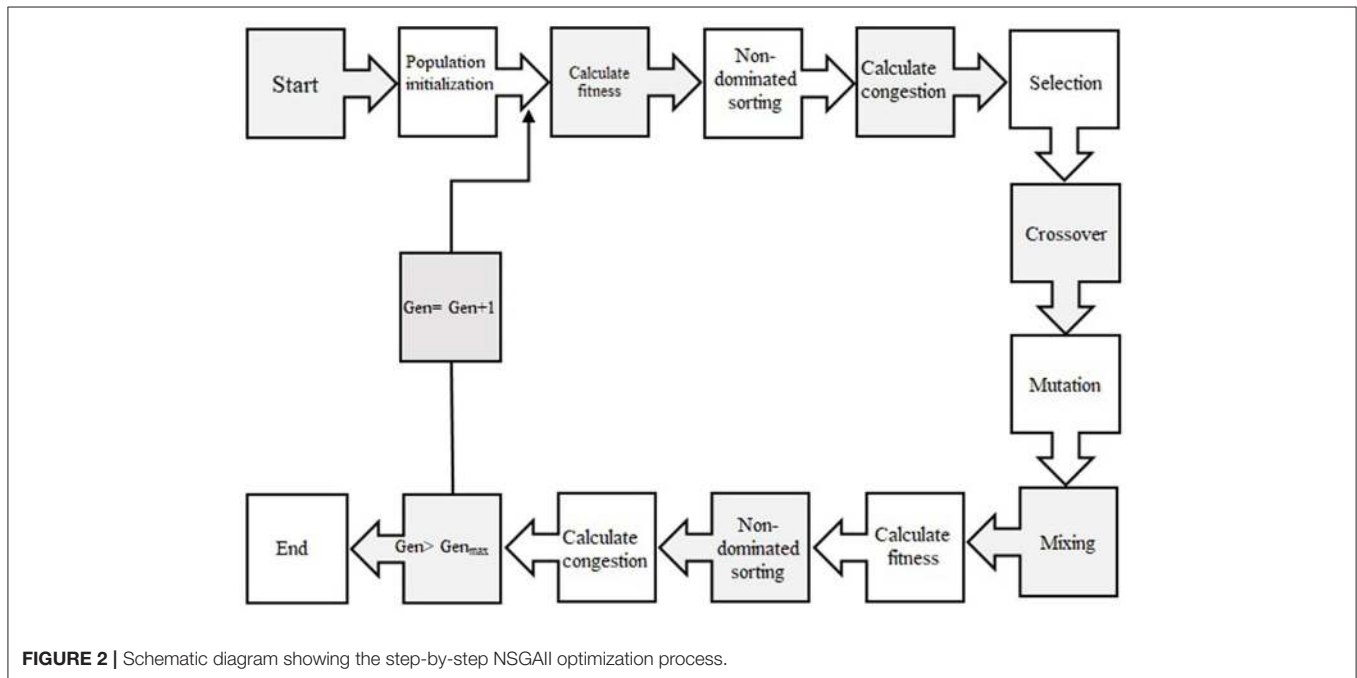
Start

Population initialization

Calculate fitness

Non-dominated sorting

Calculate congestion

Selection

Crossover

Mutation

Mixing

Calculate fitness

Non-dominated sorting

Calculate congestion

Gen> Gen$_{max}$

End

Gen= Gen+1

**FIGURE 2 |** Schematic diagram showing the step-by-step NSGAII optimization process.